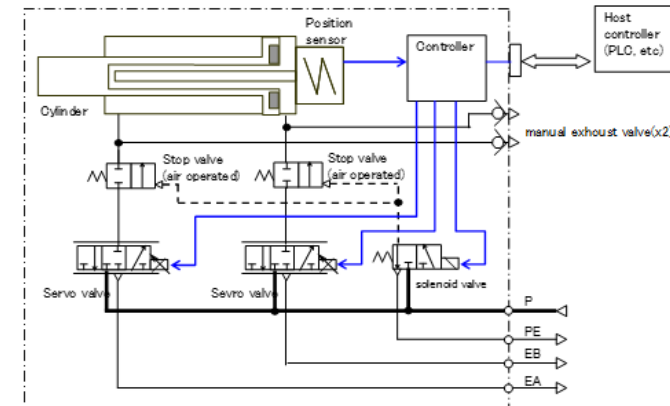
Position sensor

Host controller (PLC, etc)

Controller

Cylinder

manual exhoust valve(x2)

Stop valve (air operated)

Stop valve (air operated)

Servo valve

Sevro valve

solenoid valve

P

PE

EB

EA